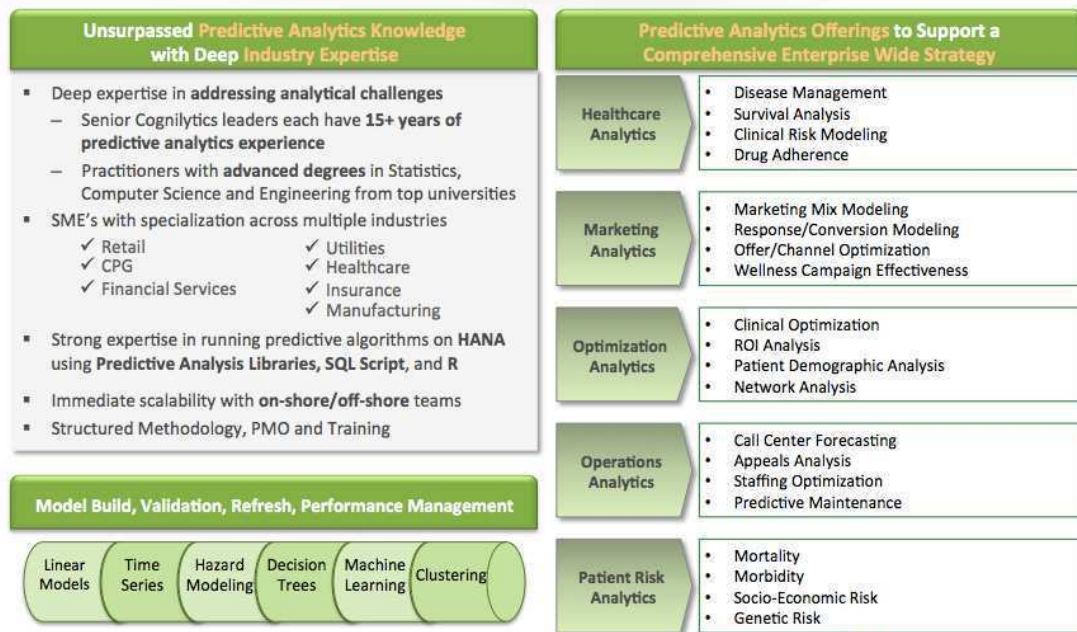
Unsurpassed Predictive Analytics Knowledge with Deep Industry Expertise

▪ Deep expertise in addressing analytical challenges
– Senior Cognilytics leaders each have 15+ years of predictive analytics experience
– Practitioners with advanced degrees in Statistics, Computer Science and Engineering from top universities
▪ SME's with specialization across multiple industries
✓ Retail
✓ CPG
✓ Financial Services
✓ Utilities
✓ Healthcare
✓ Insurance
✓ Manufacturing
▪ Strong expertise in running predictive algorithms on HANA using Predictive Analysis Libraries, SQL Script, and R
▪ Immediate scalability with on-shore/off-shore teams
▪ Structured Methodology, PMO and Training

Model Build, Validation, Refresh, Performance Management

Linear Models
Time Series
Hazard Modeling
Decision Trees
Machine Learning
Clustering

Predictive Analytics Offerings to Support a Comprehensive Enterprise Wide Strategy

Healthcare Analytics
• Disease Management
• Survival Analysis
• Clinical Risk Modeling
• Drug Adherence

Marketing Analytics
• Marketing Mix Modeling
• Response/Conversion Modeling
• Offer/Channel Optimization
• Wellness Campaign Effectiveness

Optimization Analytics
• Clinical Optimization
• ROI Analysis
• Patient Demographic Analysis
• Network Analysis

Operations Analytics
• Call Center Forecasting
• Appeals Analysis
• Staffing Optimization
• Predictive Maintenance

Patient Risk Analytics
• Mortality
• Morbidity
• Socio-Economic Risk
• Genetic Risk